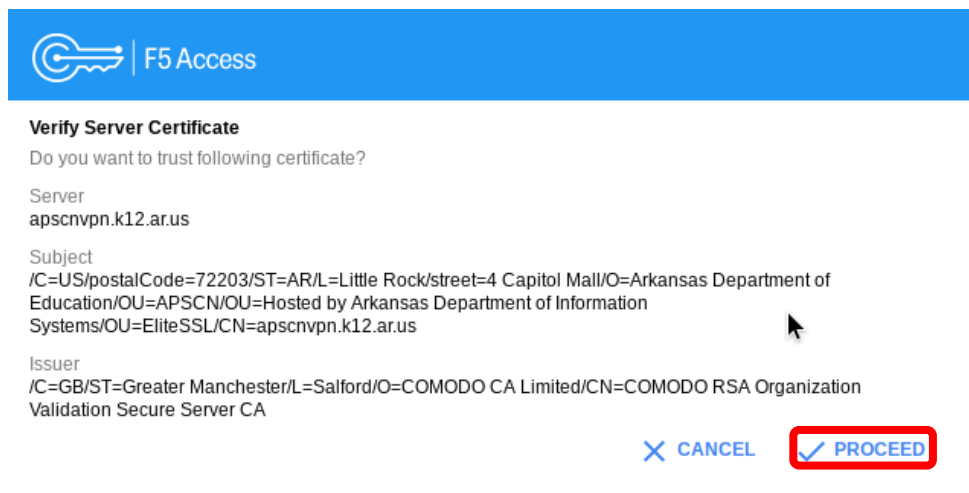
F5 Access

Verify Server Certificate

Do you want to trust following certificate?

Server
apscnvpn.k12.ar.us

Subject
/C=US/postalCode=72203/ST=AR/L=Little Rock/street=4 Capitol Mall/O=Arkansas Department of Education/OU=APSCN/OU=Hosted by Arkansas Department of Information Systems/OU=EliteSSL/CN=apscnvpn.k12.ar.us

Issuer
/C=GB/ST=Greater Manchester/L=Salford/O=COMODO CA Limited/CN=COMODO RSA Organization Validation Secure Server CA

CANCEL PROCEED